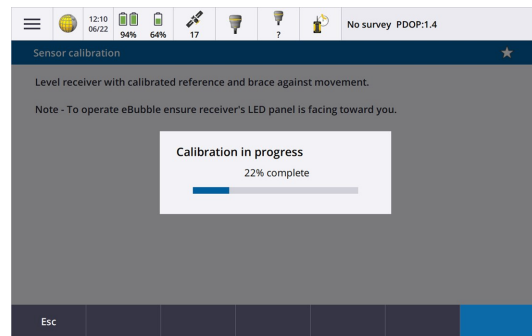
12:10
06/22
94%
64%
17
?
No survey PDOP:1.4

Sensor calibration

Level receiver with calibrated reference and brace against movement.

Note - To operate eBubble ensure receiver's LED panel is facing toward you.

Calibration in progress

22% complete

Esc